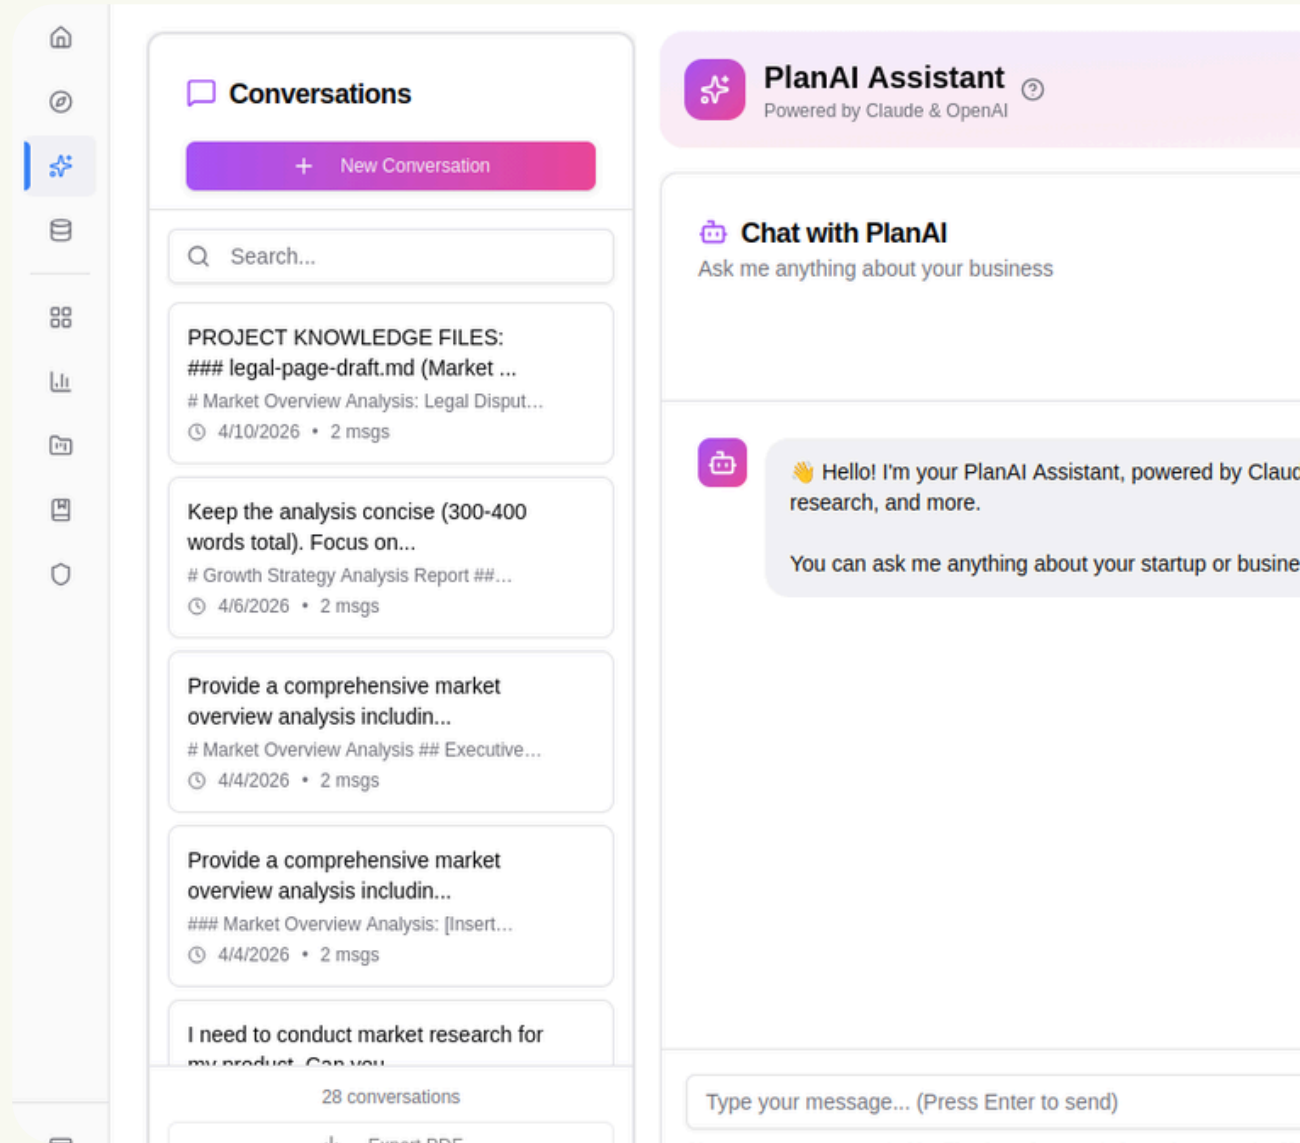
Conversations

+ New Conversation

Search...

PROJECT KNOWLEDGE FILES: ### legal-page-draft.md (Market ...
# Market Overview Analysis: Legal Disput...
4/10/2026 • 2 msgs

Keep the analysis concise (300-400 words total). Focus on...
# Growth Strategy Analysis Report ##...
4/6/2026 • 2 msgs

Provide a comprehensive market overview analysis includin...
# Market Overview Analysis ## Executive...
4/4/2026 • 2 msgs

Provide a comprehensive market overview analysis includin...
### Market Overview Analysis: [Insert...
4/4/2026 • 2 msgs

I need to conduct market research for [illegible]

28 conversations

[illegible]

PlanAI Assistant
Powered by Claude & OpenAI

Chat with PlanAI
Ask me anything about your business

👋 Hello! I'm your PlanAI Assistant, powered by Claud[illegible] research, and more.

You can ask me anything about your startup or busine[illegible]

Type your message... (Press Enter to send)